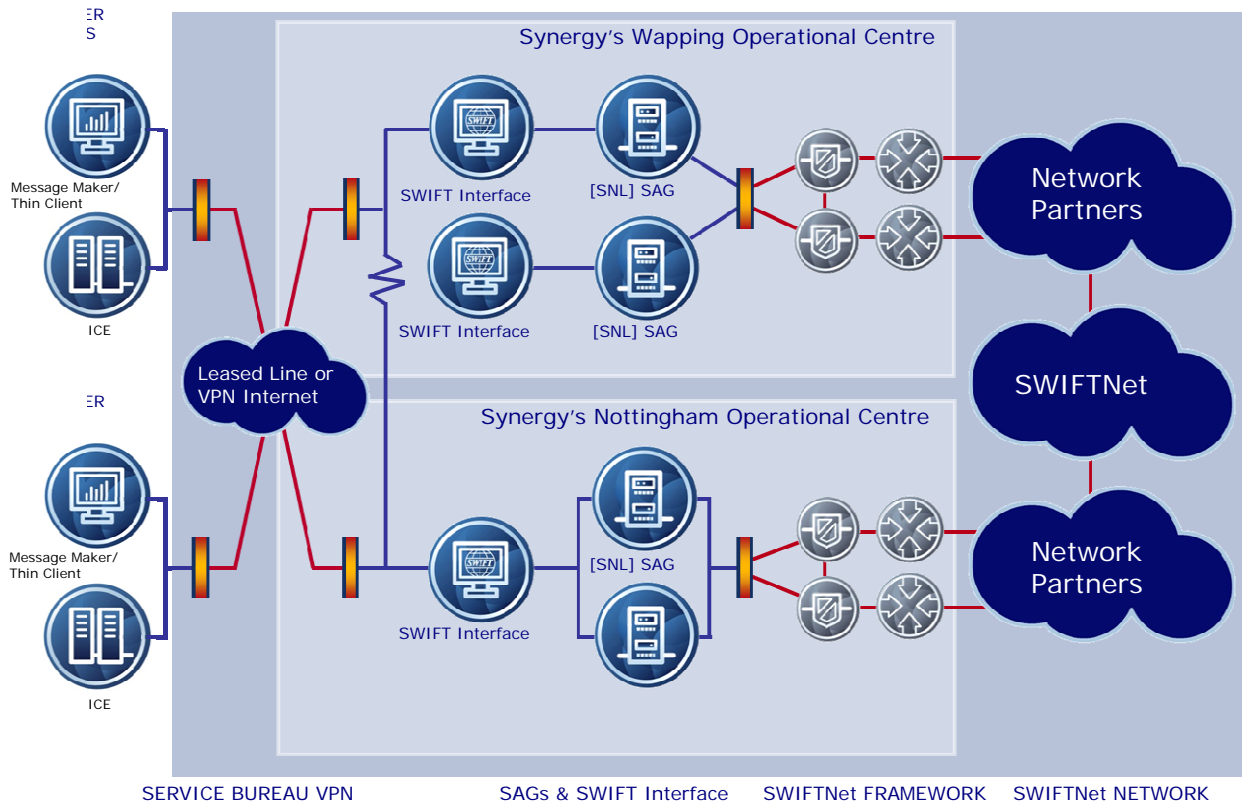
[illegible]ER
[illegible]S

Message Maker/
Thin Client

ICE

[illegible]ER

Message Maker/
Thin Client

ICE

Leased Line or VPN Internet

Synergy's Wapping Operational Centre

SWIFT

SWIFT Interface

[SNL] SAG

SWIFT

SWIFT Interface

[SNL] SAG

Synergy's Nottingham Operational Centre

SWIFT

SWIFT Interface

[SNL] SAG

Network Partners

SWIFTNet

Network Partners

SERVICE BUREAU VPN

SAGs & SWIFT Interface

SWIFTNet FRAMEWORK

SWIFTNet NETWORK